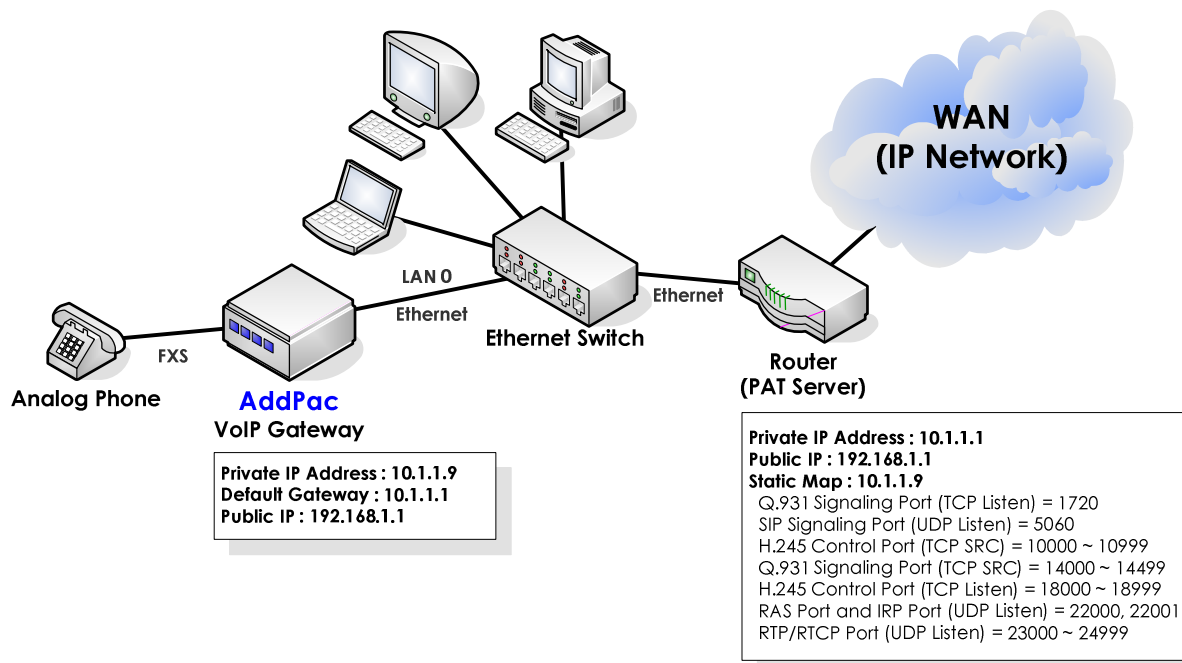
WAN
(IP Network)

LAN 0

Ethernet

Ethernet

Ethernet Switch

FXS

Analog Phone

AddPac
VoIP Gateway

Router
(PAT Server)

Private IP Address : 10.1.1.9
Default Gateway : 10.1.1.1
Public IP : 192.168.1.1

Private IP Address : 10.1.1.1
Public IP : 192.168.1.1
Static Map : 10.1.1.9
Q.931 Signaling Port (TCP Listen) = 1720
SIP Signaling Port (UDP Listen) = 5060
H.245 Control Port (TCP SRC) = 10000 ~ 10999
Q.931 Signaling Port (TCP SRC) = 14000 ~ 14499
H.245 Control Port (TCP Listen) = 18000 ~ 18999
RAS Port and IRP Port (UDP Listen) = 22000, 22001
RTP/RTCP Port (UDP Listen) = 23000 ~ 24999